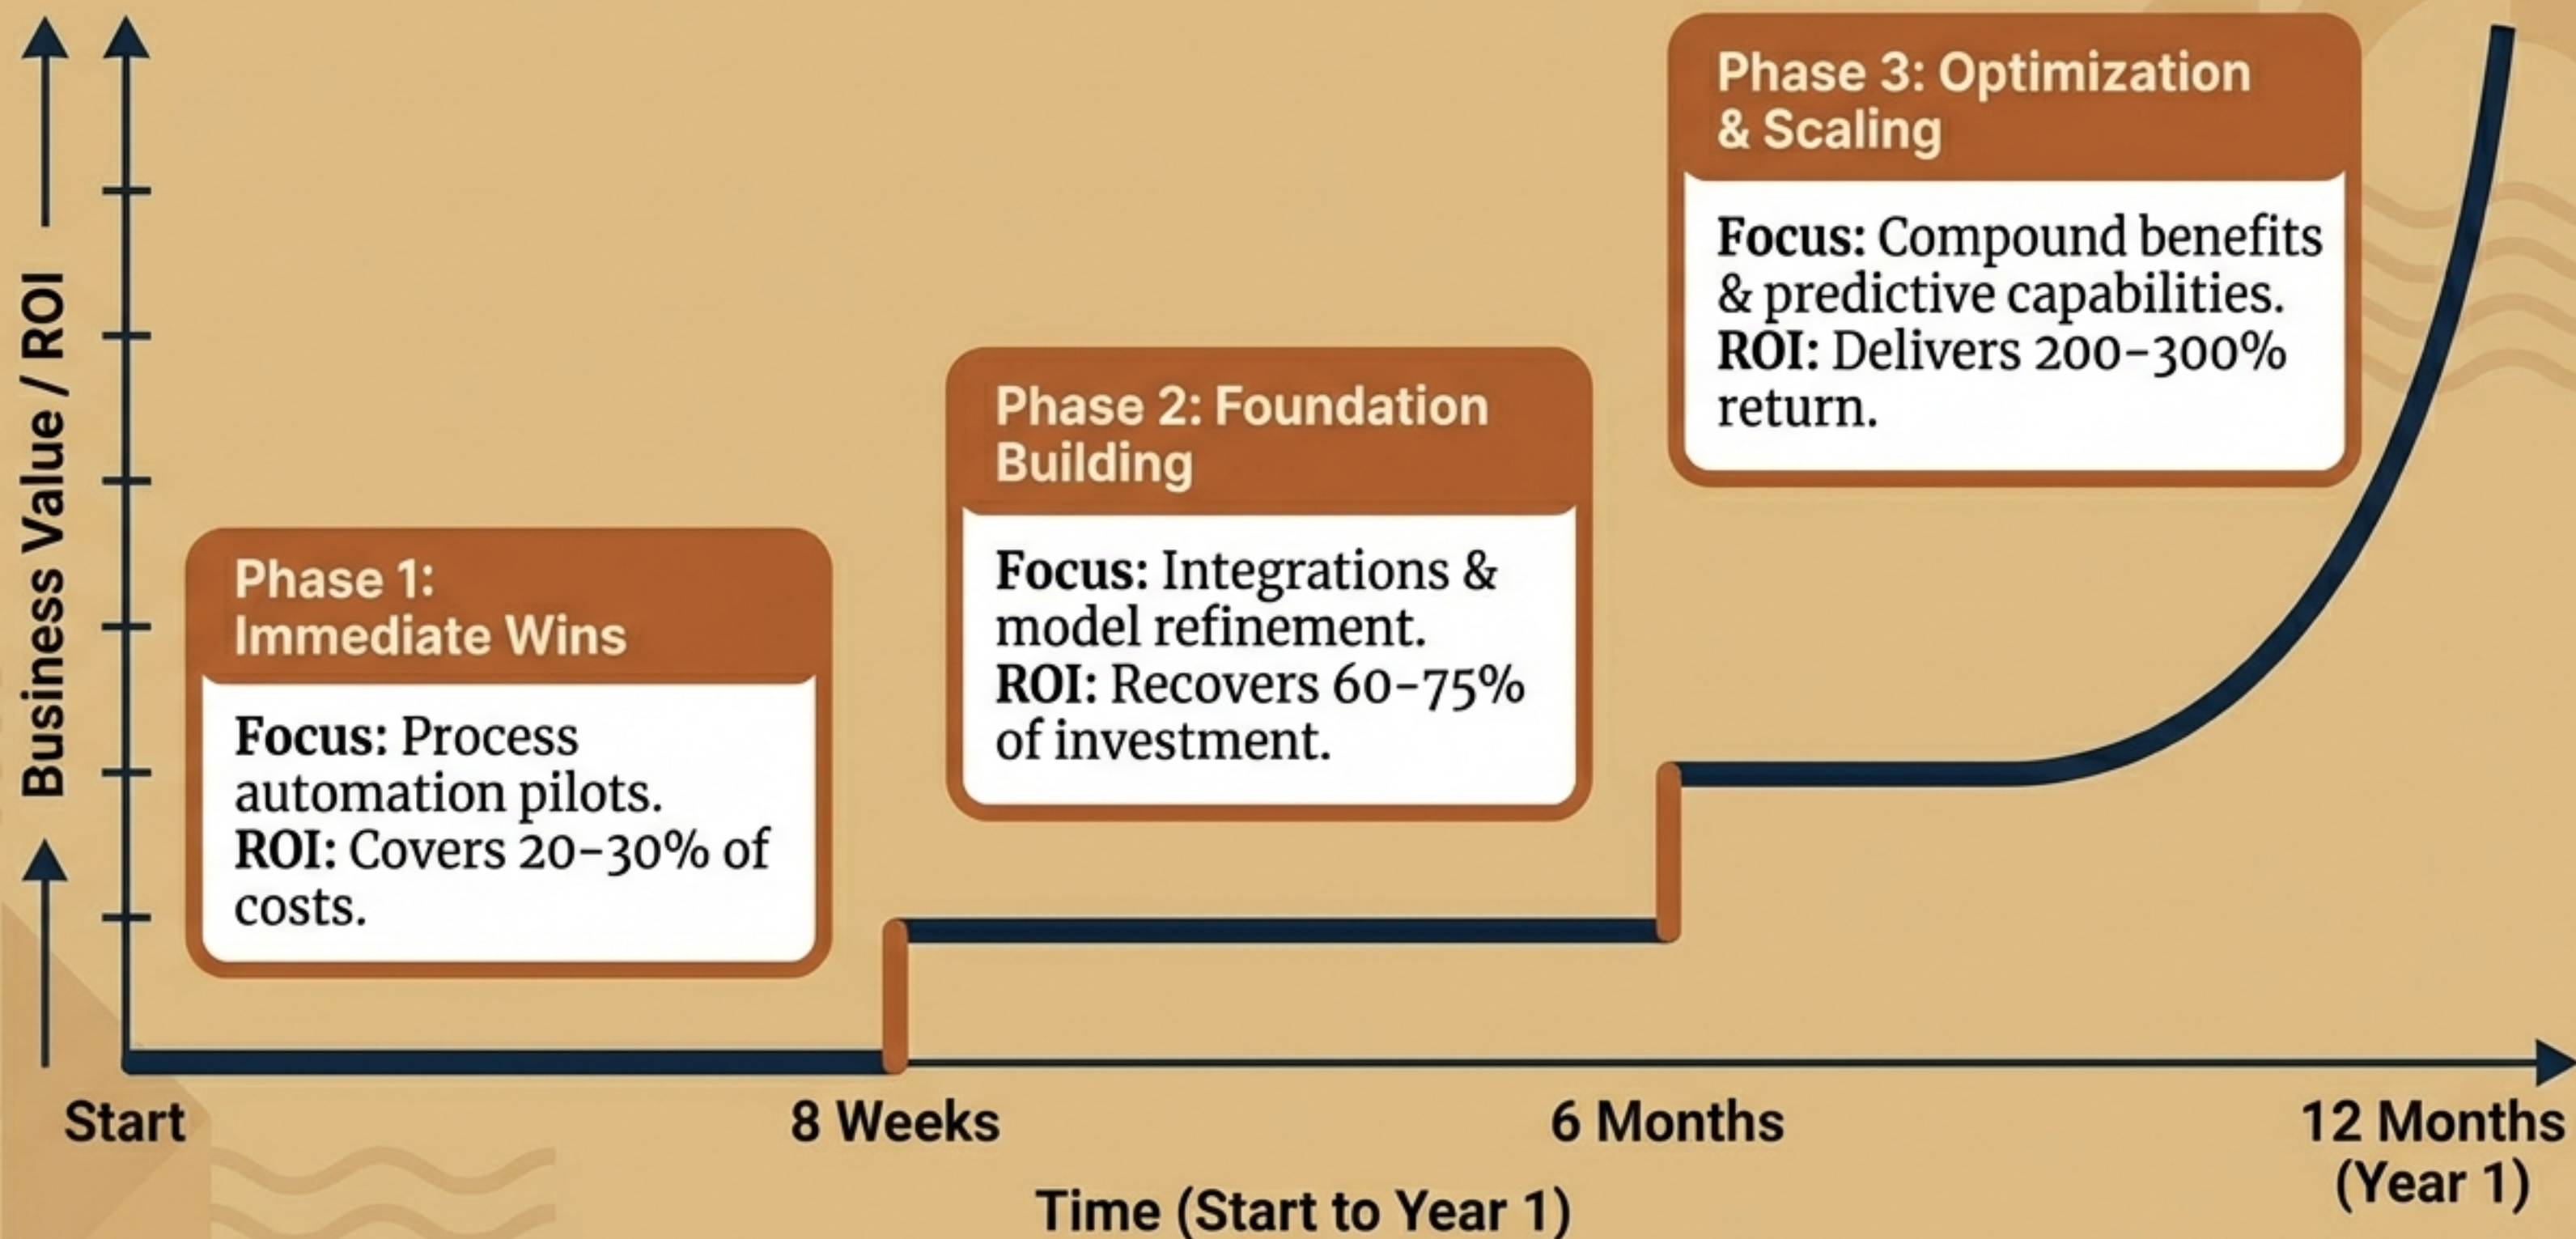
Business Value / ROI

Phase 1: Immediate Wins

Focus: Process automation pilots.
ROI: Covers 20–30% of costs.

Phase 2: Foundation Building

Focus: Integrations & model refinement.
ROI: Recovers 60–75% of investment.

Phase 3: Optimization & Scaling

Focus: Compound benefits & predictive capabilities.
ROI: Delivers 200–300% return.

Start

8 Weeks

6 Months

12 Months (Year 1)

Time (Start to Year 1)